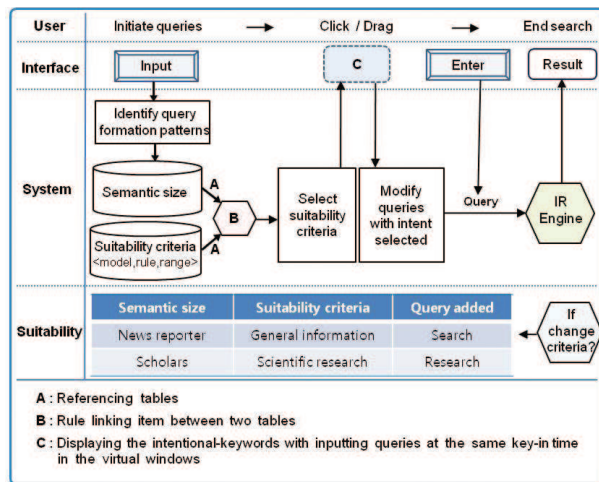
User
Initiate queries → Click / Drag → End search

Interface
Input
C
Enter
Result

System
Identify query formation patterns
Semantic size
A
B
A
Suitability criteria <model,rule,range>
Select suitability criteria
Modify queries with intent selected
Query
IR Engine

Suitability

| Semantic size | Suitability criteria | Query added |
|---|---|---|
| News reporter | General information | Search |
| Scholars | Scientific research | Research |

If change criteria?

A : Referencing tables
B : Rule linking item between two tables
C : Displaying the intentional-keywords with inputting queries at the same key-in time in the virtual windows